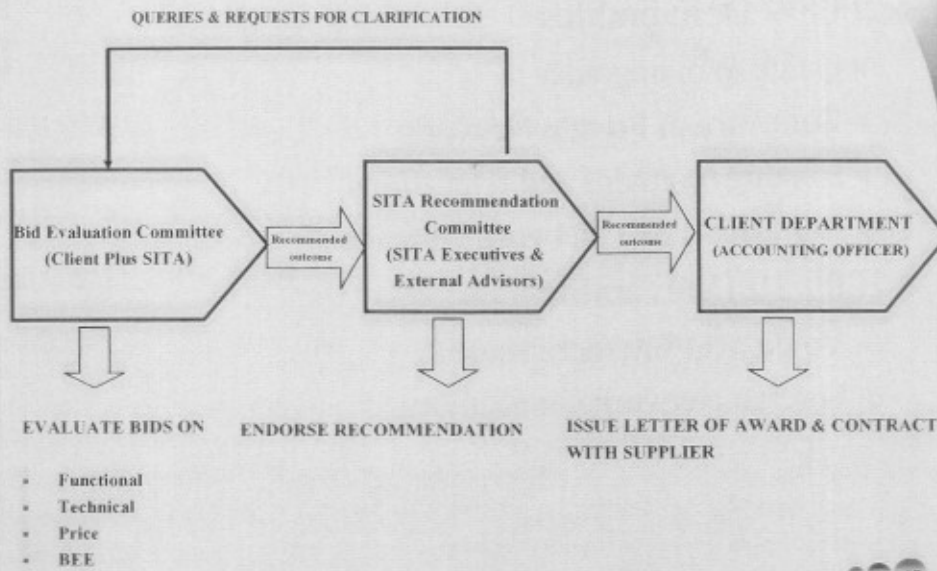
QUERIES & REQUESTS FOR CLARIFICATION

Bid Evaluation Committee (Client Plus SITA)

Recommended outcome

SITA Recommendation Committee (SITA Executives & External Advisors)

Recommended outcome

CLIENT DEPARTMENT (ACCOUNTING OFFICER)

EVALUATE BIDS ON

- Functional
- Technical
- Price
- BEE

ENDORSE RECOMMENDATION

ISSUE LETTER OF AWARD & CONTRACT WITH SUPPLIER